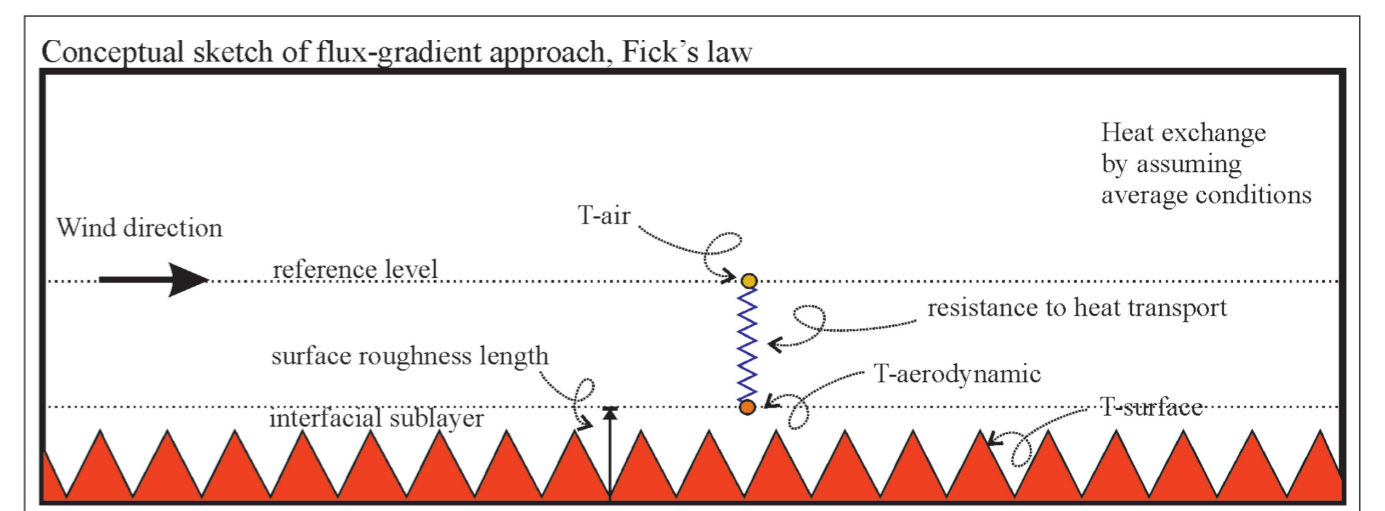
Conceptual sketch of flux-gradient approach, Fick's law

Heat exchange by assuming average conditions

Wind direction

T-air

reference level

resistance to heat transport

surface roughness length

T-aerodynamic

interfacial sublayer

T-surface